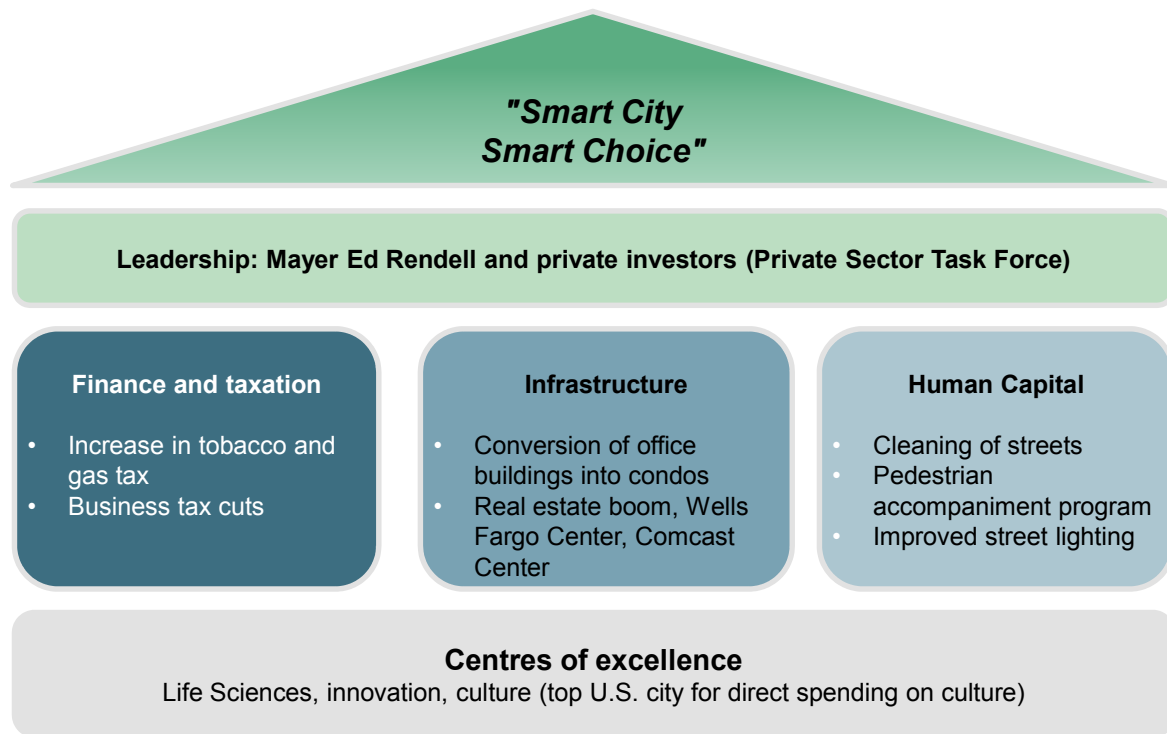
"Smart City
Smart Choice"

Leadership: Mayer Ed Rendell and private investors (Private Sector Task Force)

Finance and taxation

- Increase in tobacco and gas tax
- Business tax cuts

Infrastructure

- Conversion of office buildings into condos
- Real estate boom, Wells Fargo Center, Comcast Center

Human Capital

- Cleaning of streets
- Pedestrian accompaniment program
- Improved street lighting

Centres of excellence
Life Sciences, innovation, culture (top U.S. city for direct spending on culture)